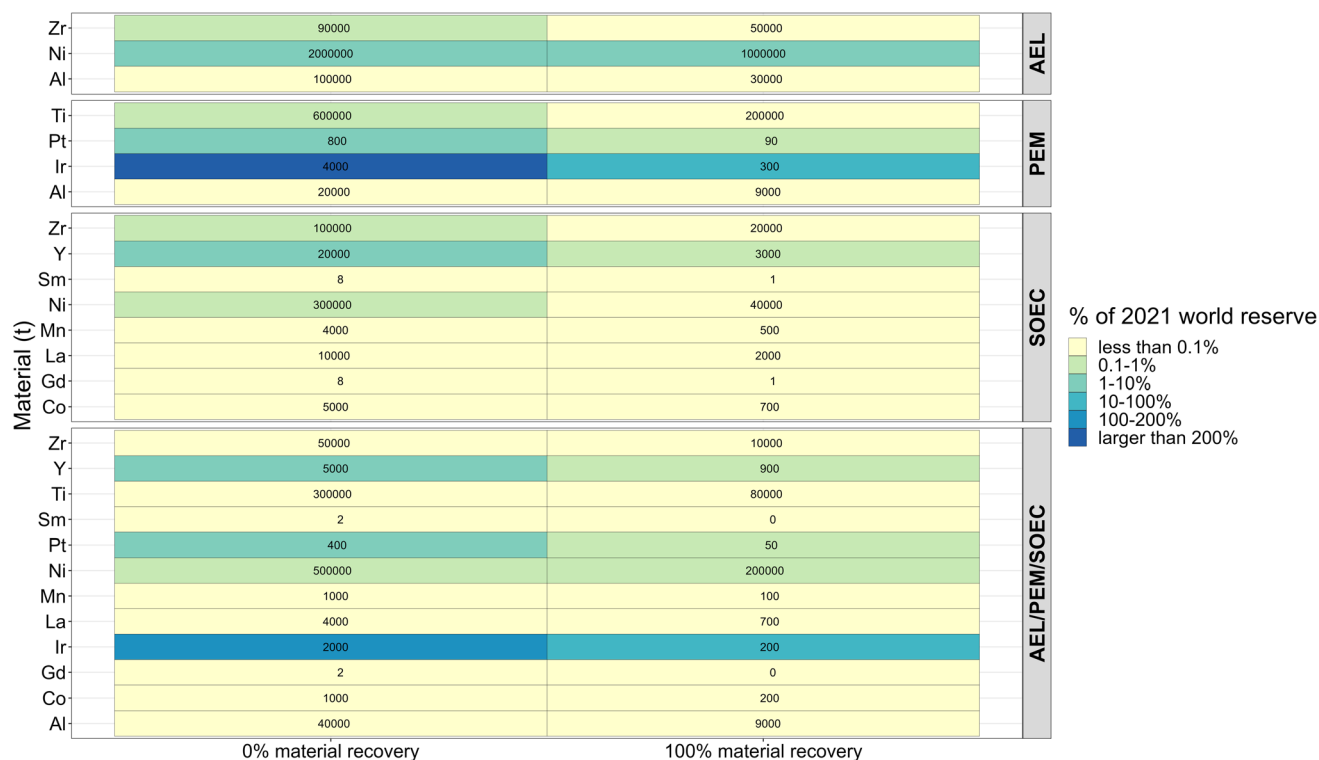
Material (t)

AEL

| | 0% material recovery | 100% material recovery |
|---|---|---|
| Zr | 90000 | 50000 |
| Ni | 2000000 | 1000000 |
| Al | 100000 | 30000 |

PEM

| | 0% material recovery | 100% material recovery |
|---|---|---|
| Ti | 600000 | 200000 |
| Pt | 800 | 90 |
| Ir | 4000 | 300 |
| Al | 20000 | 9000 |

SOEC

| | 0% material recovery | 100% material recovery |
|---|---|---|
| Zr | 100000 | 20000 |
| Y | 20000 | 3000 |
| Sm | 8 | 1 |
| Ni | 300000 | 40000 |
| Mn | 4000 | 500 |
| La | 10000 | 2000 |
| Gd | 8 | 1 |
| Co | 5000 | 700 |

AEL/PEM/SOEC

| | 0% material recovery | 100% material recovery |
|---|---|---|
| Zr | 50000 | 10000 |
| Y | 5000 | 900 |
| Ti | 300000 | 80000 |
| Sm | 2 | 0 |
| Pt | 400 | 50 |
| Ni | 500000 | 200000 |
| Mn | 1000 | 100 |
| La | 4000 | 700 |
| Ir | 2000 | 200 |
| Gd | 2 | 0 |
| Co | 1000 | 200 |
| Al | 40000 | 9000 |

% of 2021 world reserve
less than 0.1%
0.1-1%
1-10%
10-100%
100-200%
larger than 200%